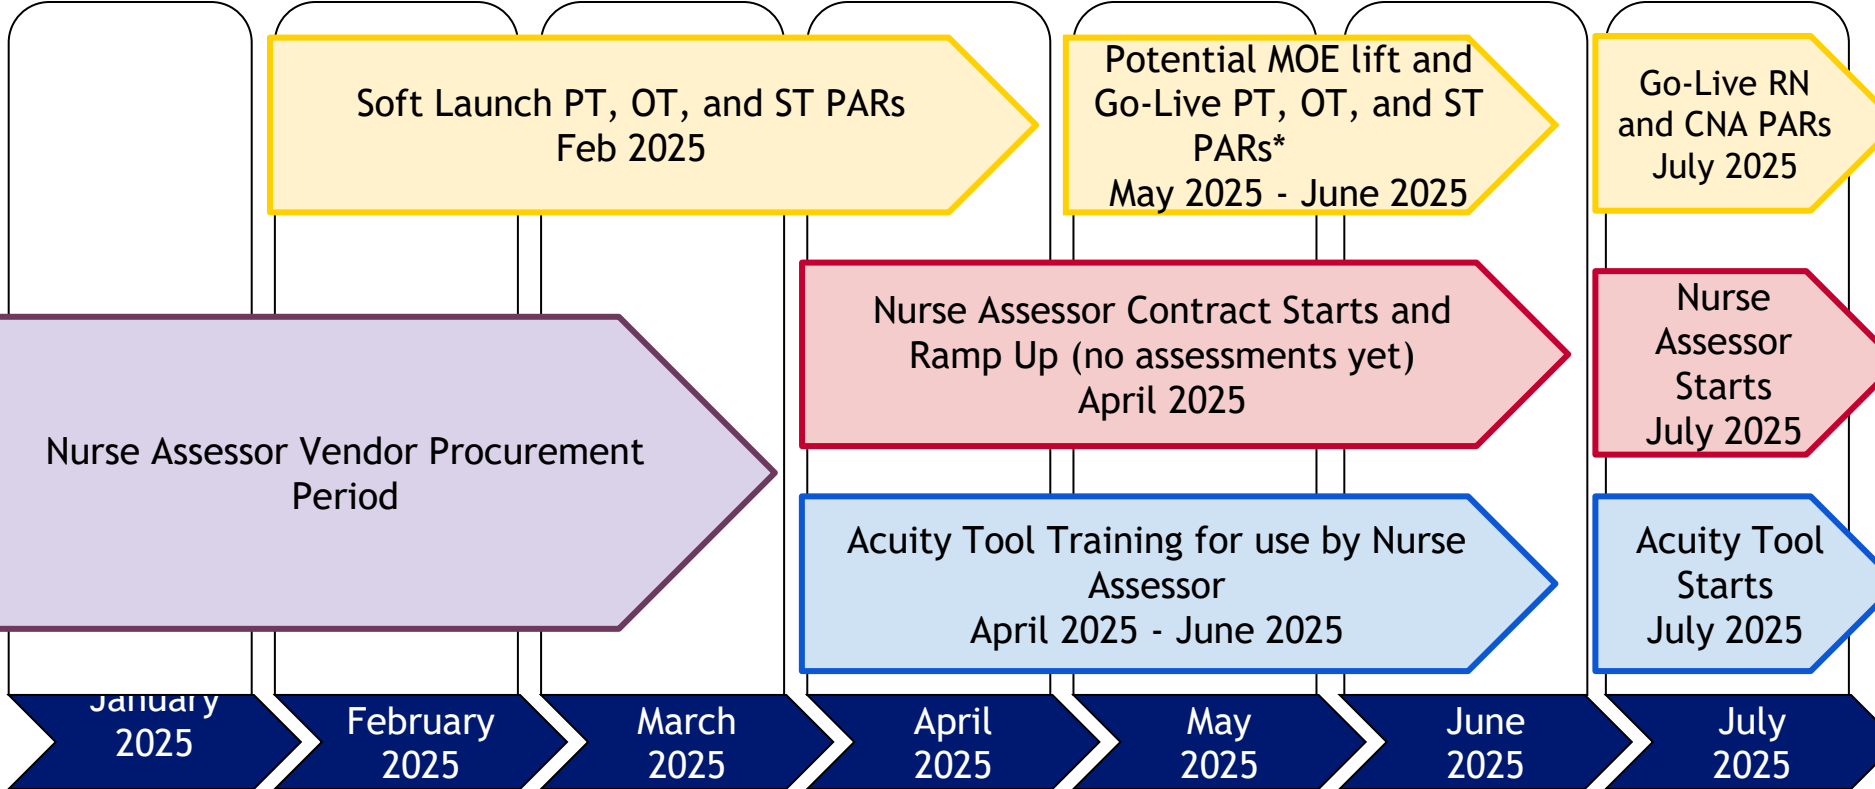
Soft Launch PT, OT, and ST PARs
Feb 2025

Potential MOE lift and Go-Live PT, OT, and ST PARs*
May 2025 - June 2025

Go-Live RN and CNA PARs
July 2025

Nurse Assessor Vendor Procurement Period

Nurse Assessor Contract Starts and Ramp Up (no assessments yet)
April 2025

Nurse Assessor Starts
July 2025

Acuity Tool Training for use by Nurse Assessor
April 2025 - June 2025

Acuity Tool Starts
July 2025

January 2025

February 2025

March 2025

April 2025

May 2025

June 2025

July 2025